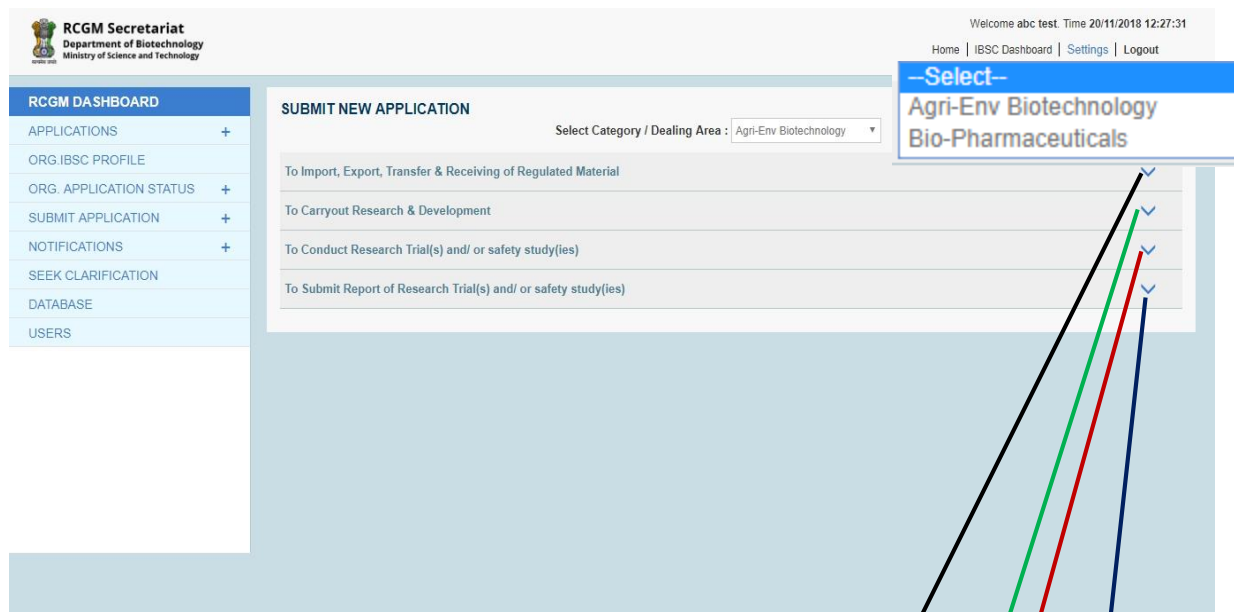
RCGM Secretariat
Department of Biotechnology
Ministry of Science and Technology

Welcome abc test. Time 20/11/2018 12:27:31

Home | IBSC Dashboard | Settings | Logout

--Select--
Agri-Env Biotechnology
Bio-Pharmaceuticals

RCGM DASHBOARD
APPLICATIONS +
ORG.IBSC PROFILE
ORG. APPLICATION STATUS +
SUBMIT APPLICATION +
NOTIFICATIONS +
SEEK CLARIFICATION
DATABASE
USERS

SUBMIT NEW APPLICATION

Select Category / Dealing Area : Agri-Env Biotechnology

To Import, Export, Transfer & Receiving of Regulated Material
To Carryout Research & Development
To Conduct Research Trial(s) and/ or safety study(ies)
To Submit Report of Research Trial(s) and/ or safety study(ies)